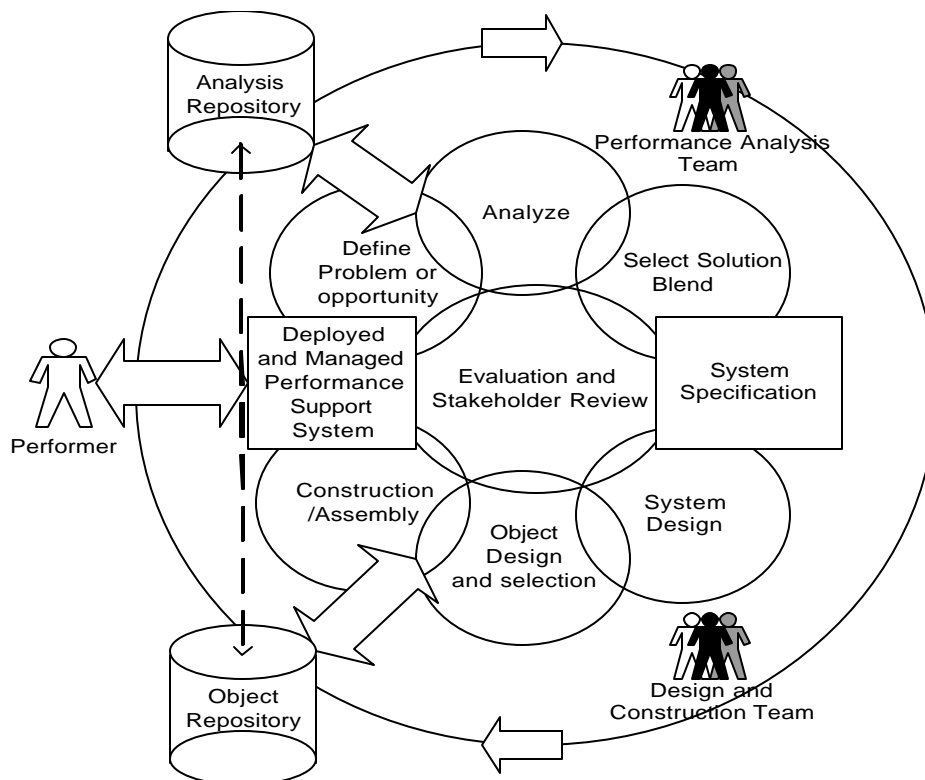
Analysis Repository

Performance Analysis Team

Analyze

Define Problem or opportunity

Select Solution Blend

Deployed and Managed Performance Support System

Evaluation and Stakeholder Review

System Specification

Performer

Construction /Assembly

Object Design and selection

System Design

Object Repository

Design and Construction Team